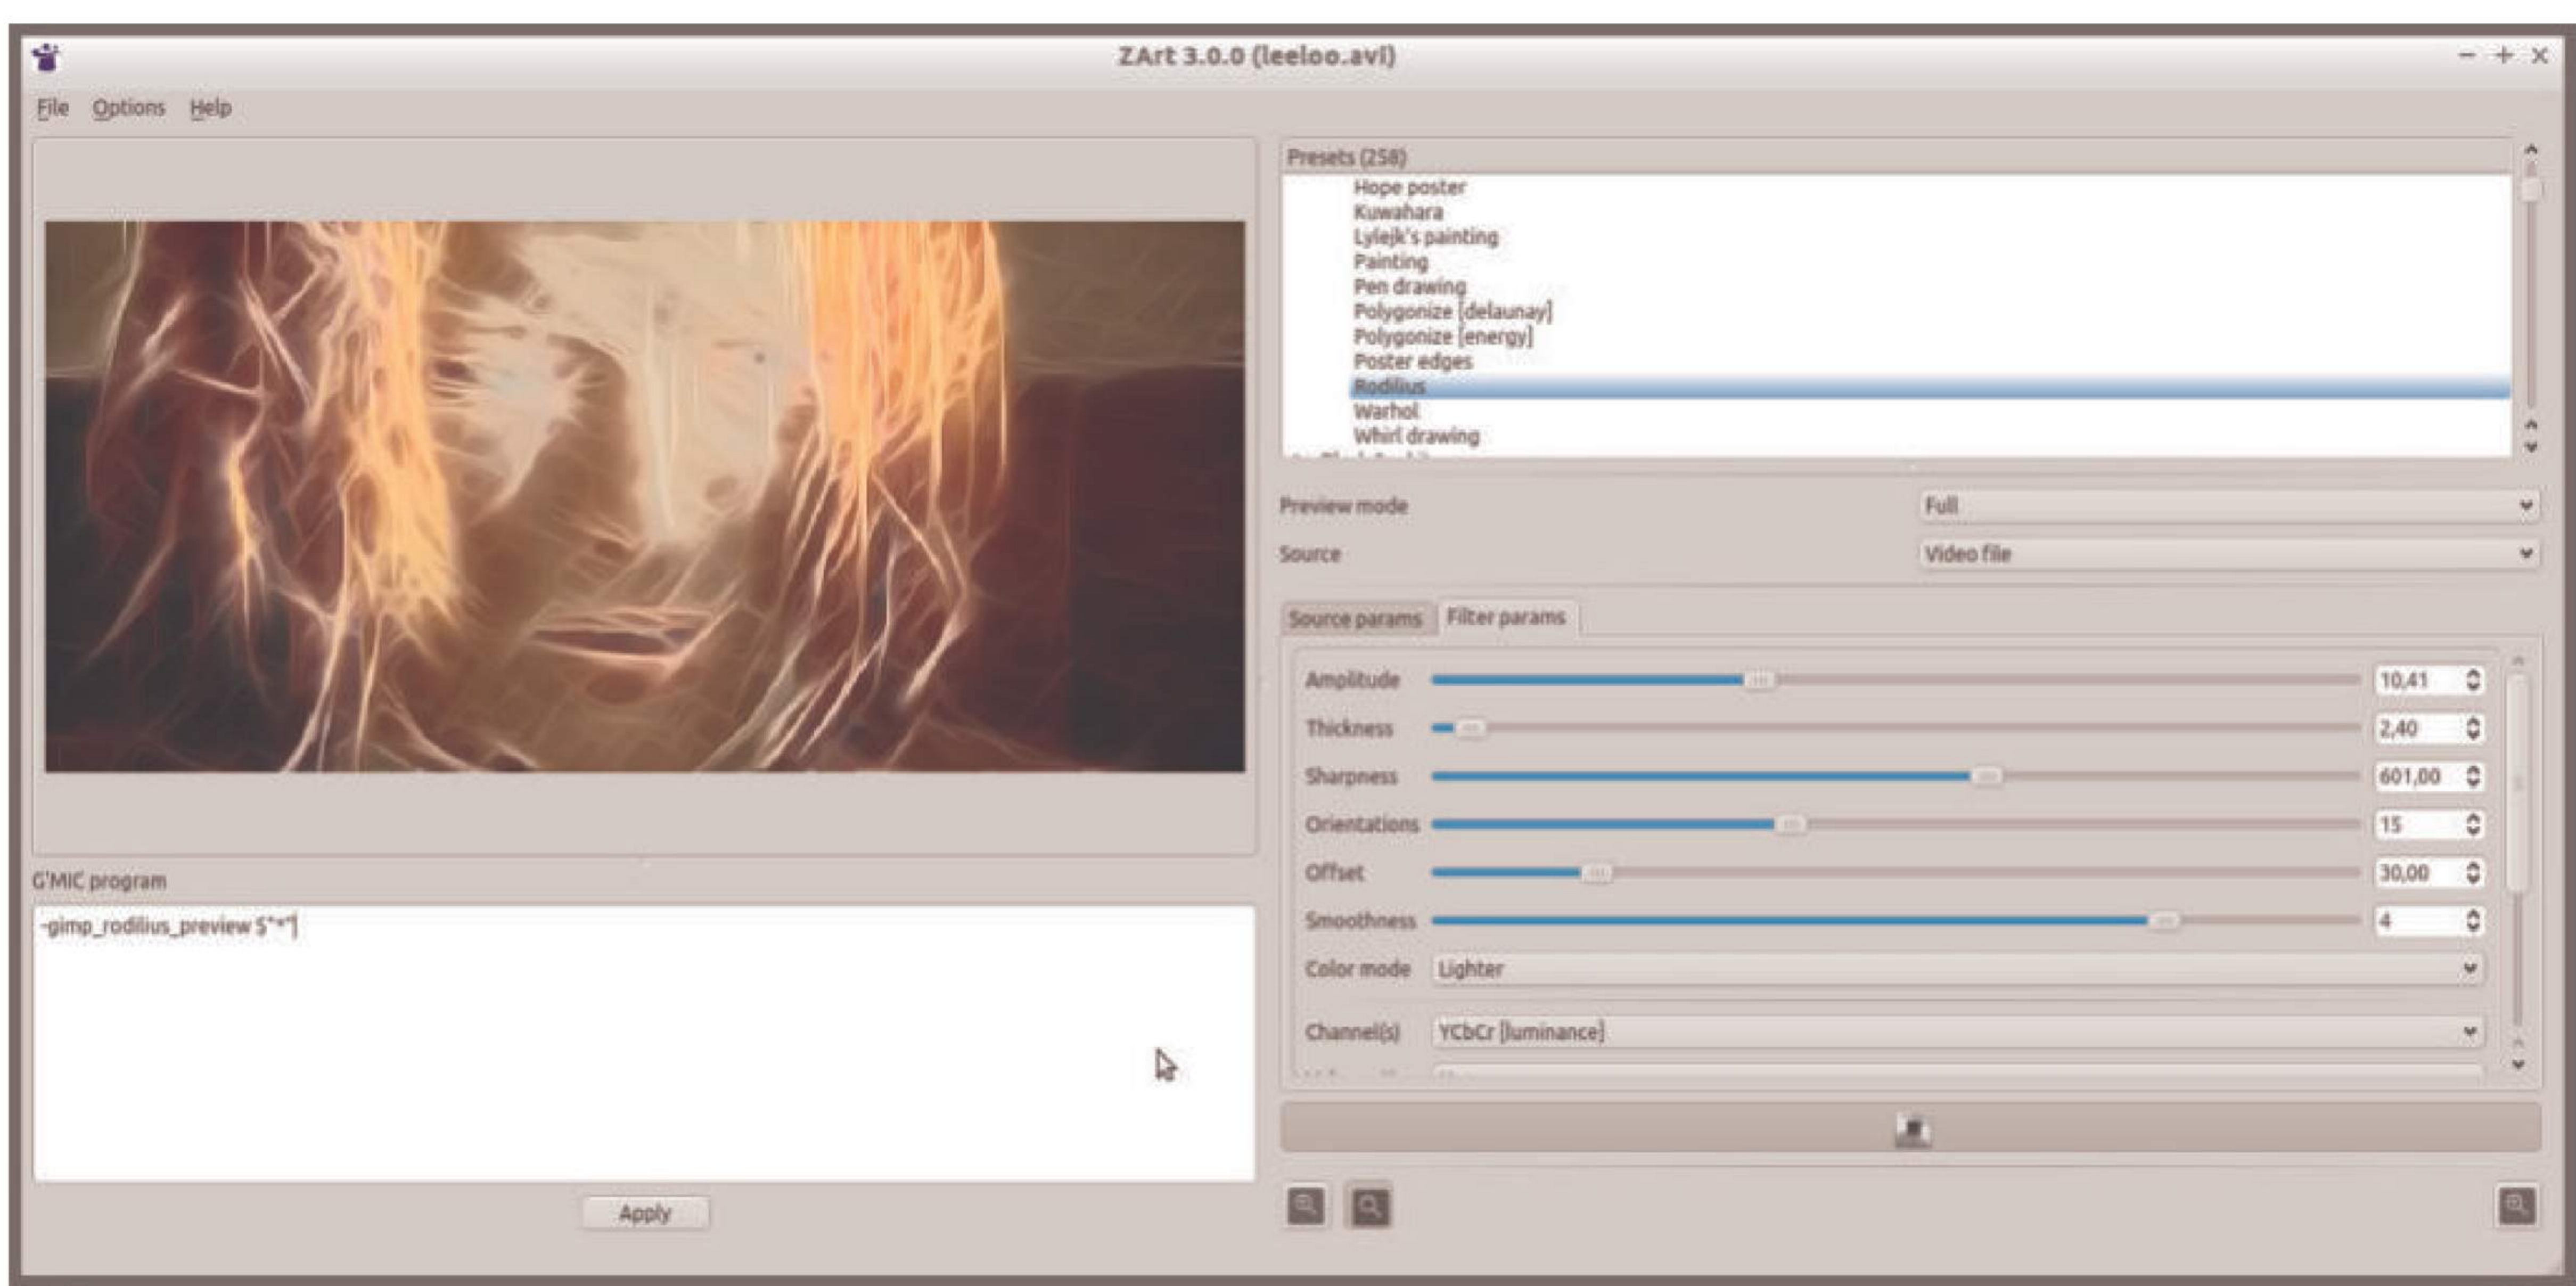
ZArt 3.0.0 (leeloo.avi)

File Options Help

Presets (258)

Hope poster
Kuwahara
Lylejk's painting
Painting
Pen drawing
Polygonize [delaunay]
Polygonize [energy]
Poster edges
Rodilius
Warhol
Whirl drawing

Preview mode Full

Source Video file

Source params Filter params

| | |
|---|---|
| Amplitude | 10,41 |
| Thickness | 2,40 |
| Sharpness | 601,00 |
| Orientations | 15 |
| Offset | 30,00 |
| Smoothness | 4 |
| Color mode | Lighter |
| Channel(s) | YCbCr [luminance] |

G'MIC program

-gimp_rodilius_preview $"*"

Apply